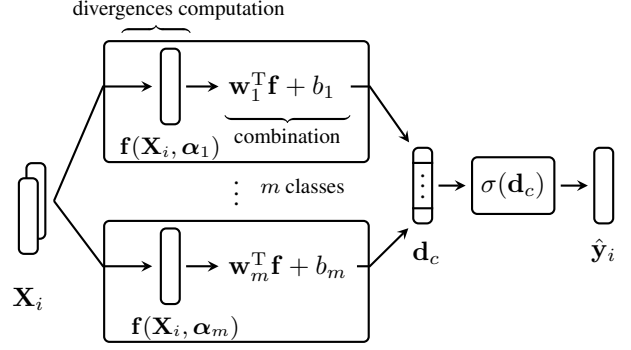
divergences computation

$\mathbf{w}_1^{\mathrm{T}}\mathbf{f} + b_1$

combination

$\mathbf{f}(\mathbf{X}_i, \boldsymbol{\alpha}_1)$

$\vdots$ $m$ classes

$\vdots$

$\sigma(\mathbf{d}_c)$

$\mathbf{X}_i$

$\mathbf{w}_m^{\mathrm{T}}\mathbf{f} + b_m$

$\mathbf{d}_c$

$\hat{\mathbf{y}}_i$

$\mathbf{f}(\mathbf{X}_i, \boldsymbol{\alpha}_m)$